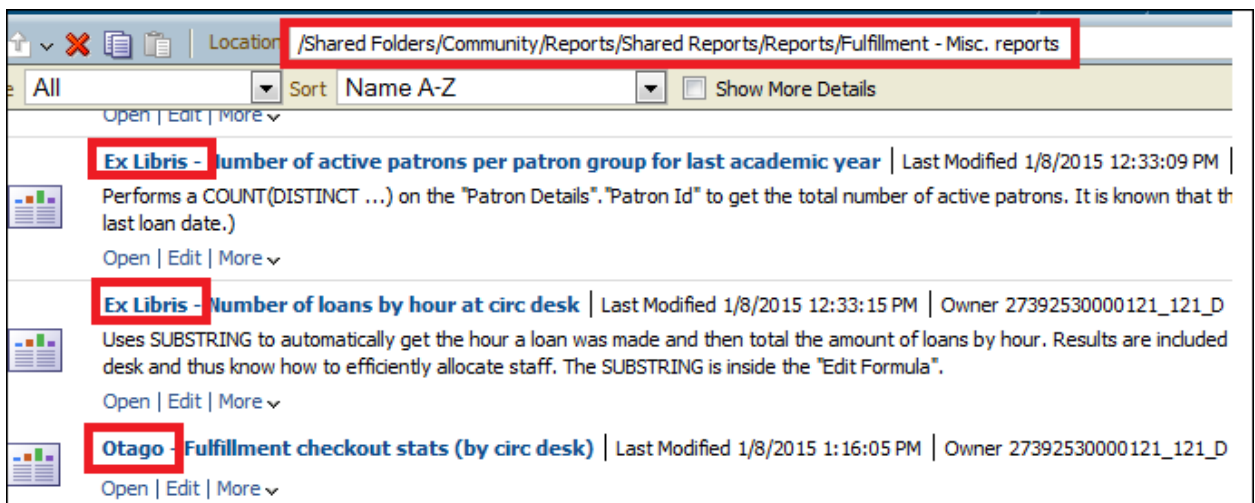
Location /Shared Folders/Community/Reports/Shared Reports/Reports/Fulfillment - Misc. reports

All Sort Name A-Z Show More Details

Open | Edit | More

Ex Libris - Number of active patrons per patron group for last academic year | Last Modified 1/8/2015 12:33:09 PM |

Performs a COUNT(DISTINCT ...) on the "Patron Details"."Patron Id" to get the total number of active patrons. It is known that th last loan date.)

Open | Edit | More

Ex Libris - Number of loans by hour at circ desk | Last Modified 1/8/2015 12:33:15 PM | Owner 27392530000121_121_D

Uses SUBSTRING to automatically get the hour a loan was made and then total the amount of loans by hour. Results are included desk and thus know how to efficiently allocate staff. The SUBSTRING is inside the "Edit Formula".

Open | Edit | More

Otago - Fulfillment checkout stats (by circ desk) | Last Modified 1/8/2015 1:16:05 PM | Owner 27392530000121_121_D

Open | Edit | More